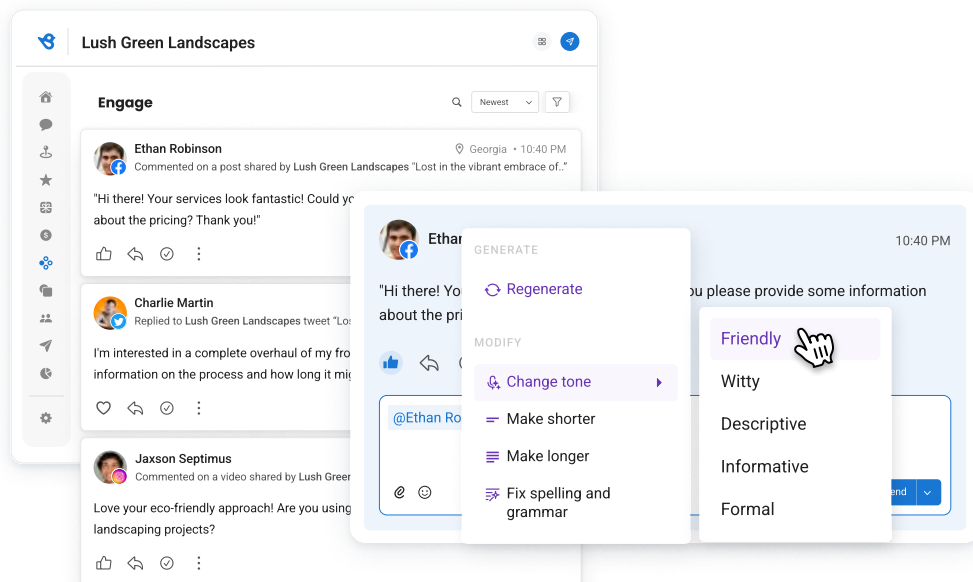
Lush Green Landscapes

Engage

Newest

Ethan Robinson
Georgia • 10:40 PM
Commented on a post shared by Lush Green Landscapes "Lost in the vibrant embrace of..."

"Hi there! Your services look fantastic! Could yo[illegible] about the pricing? Thank you!"

Charlie Martin
Replied to Lush Green Landscapes tweet "Los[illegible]

I'm interested in a complete overhaul of my fro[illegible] information on the process and how long it mig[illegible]

Jaxson Septimus
Commented on a video shared by Lush Gree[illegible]

Love your eco-friendly approach! Are you using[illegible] landscaping projects?

Etha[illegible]
10:40 PM

"Hi there! Yo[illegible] ou please provide some information about the pri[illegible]

@Ethan Ro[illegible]

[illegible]end

GENERATE

Regenerate

MODIFY

Change tone

Make shorter

Make longer

Fix spelling and grammar

Friendly

Witty

Descriptive

Informative

Formal